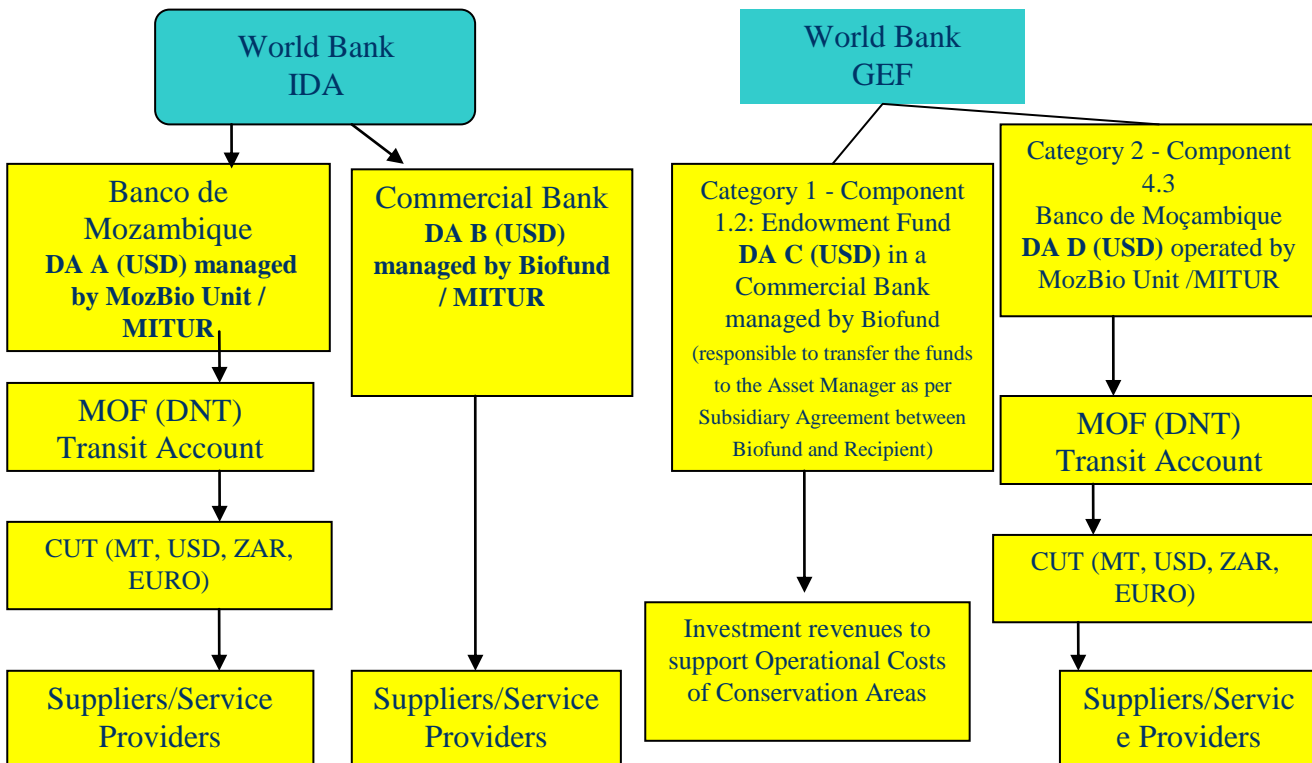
World Bank IDA

Banco de Mozambique
**DA A (USD) managed by MozBio Unit / MITUR**

MOF (DNT) Transit Account

CUT (MT, USD, ZAR, EURO)

Suppliers/Service Providers

Commercial Bank
**DA B (USD) managed by Biofund / MITUR**

Suppliers/Service Providers

World Bank GEF

Category 1 - Component 1.2: Endowment Fund **DA C (USD)** in a Commercial Bank managed by Biofund (responsible to transfer the funds to the Asset Manager as per Subsidiary Agreement between Biofund and Recipient)

Investment revenues to support Operational Costs of Conservation Areas

Category 2 - Component 4.3
Banco de Moçambique
**DA D (USD)** operated by MozBio Unit /MITUR

MOF (DNT) Transit Account

CUT (MT, USD, ZAR, EURO)

Suppliers/Servic e Providers